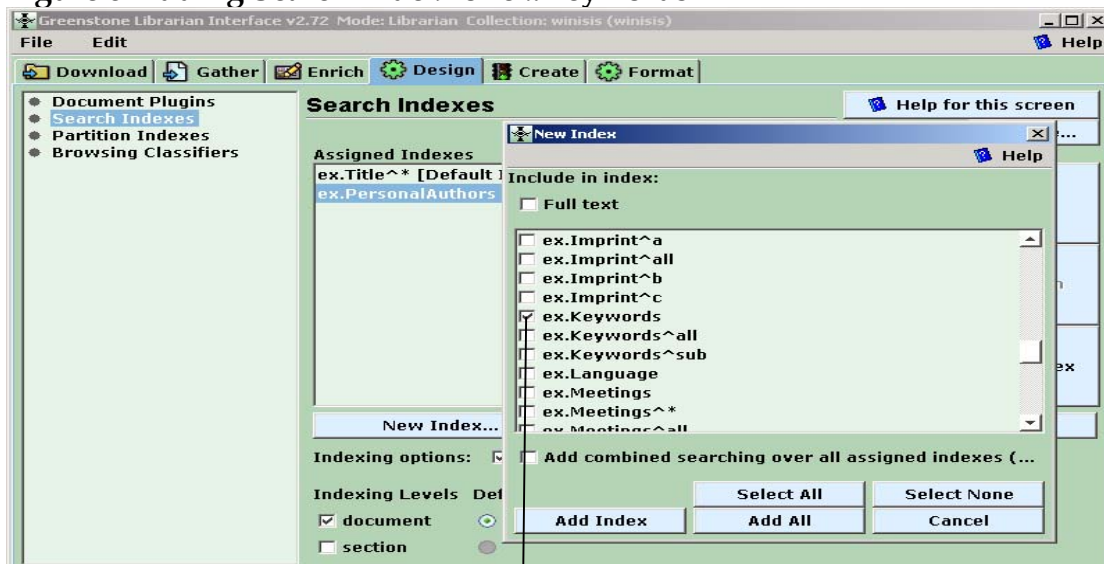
Greenstone Librarian Interface v2.72 Mode: Librarian Collection: winisis (winisis)

File Edit

Help

Download Gather Enrich Design Create Format

Document Plugins
Search Indexes
Partition Indexes
Browsing Classifiers

Search Indexes

Help for this screen

Assigned Indexes

ex.Title^* [Default

ex.PersonalAuthors

New Index...

Indexing options:

Indexing Levels Def

document

section

New Index

Help

Include in index:

Full text

ex.Imprint^a
ex.Imprint^all
ex.Imprint^b
ex.Imprint^c
ex.Keywords
ex.Keywords^all
ex.Keywords^sub
ex.Language
ex.Meetings
ex.Meetings^*

Add combined searching over all assigned indexes (...

Select All
Select None
Add Index
Add All
Cancel